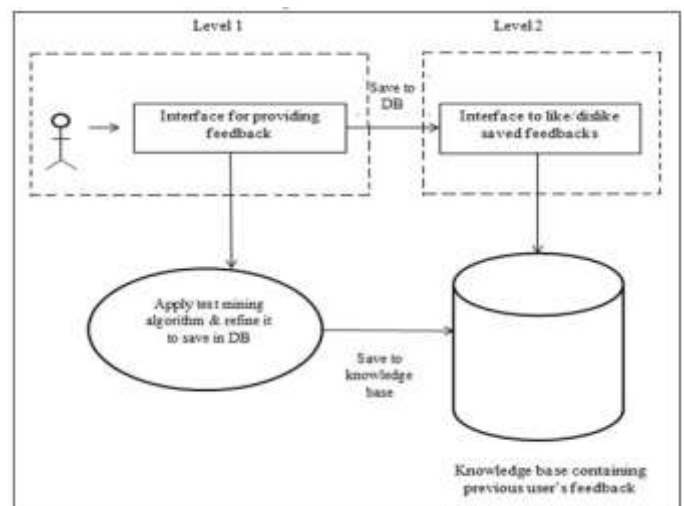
Level 1

Level 2

Interface for providing feedback

Save to DB

Interface to like/dislike saved feedbacks

Apply test mining algorithm & refine it to save in DB

Save to knowledge base

Knowledge base containing previous user's feedback